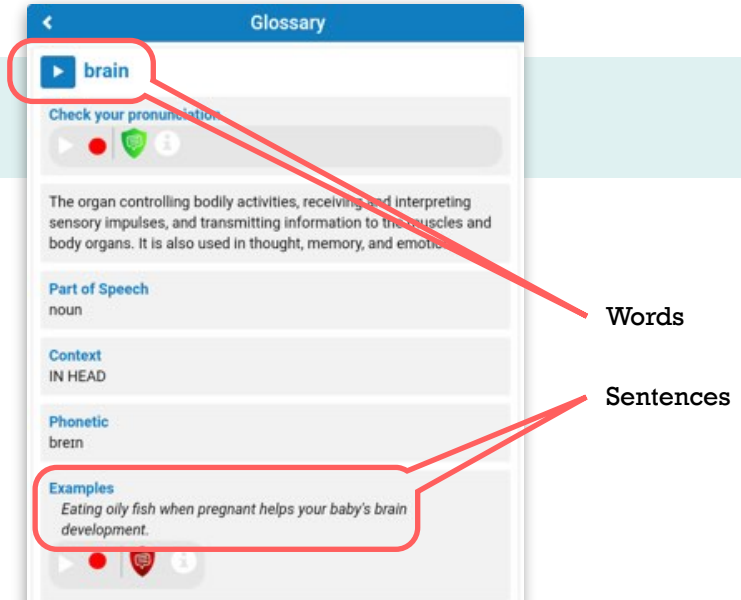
Glossary

brain

Check your pronunciation

The organ controlling bodily activities, receiving and interpreting sensory impulses, and transmitting information to the muscles and body organs. It is also used in thought, memory, and emotion.

Part of Speech
noun

Context
IN HEAD

Phonetic
breɪn

Examples
*Eating oily fish when pregnant helps your baby's brain development.*

Words

Sentences